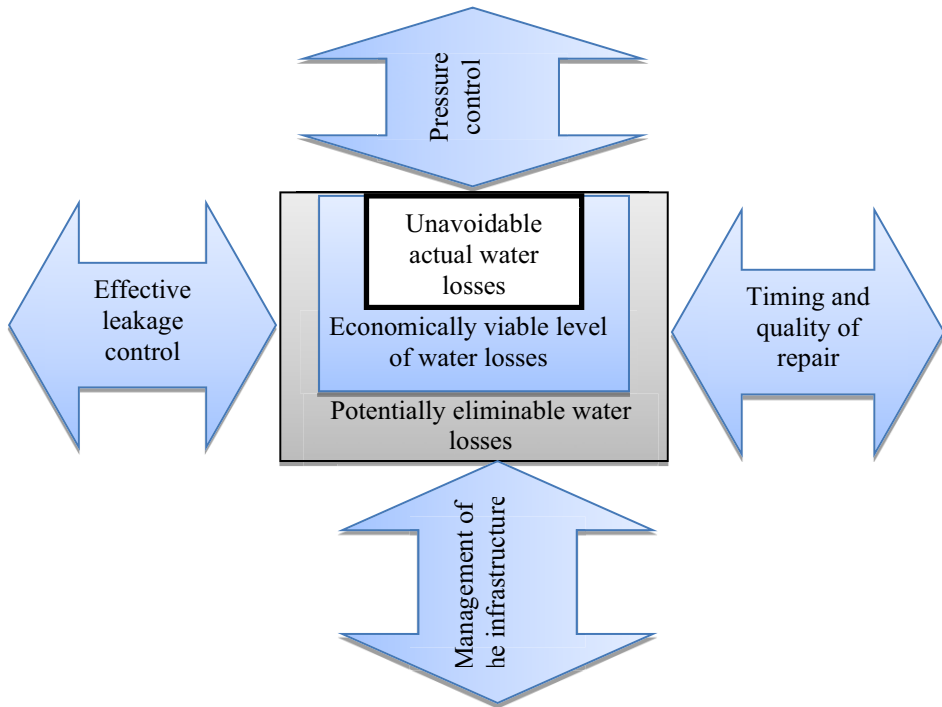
Pressure control

Unavoidable actual water losses

Economically viable level of water losses

Potentially eliminable water losses

Effective leakage control

Timing and quality of repair

Management of he infrastructure